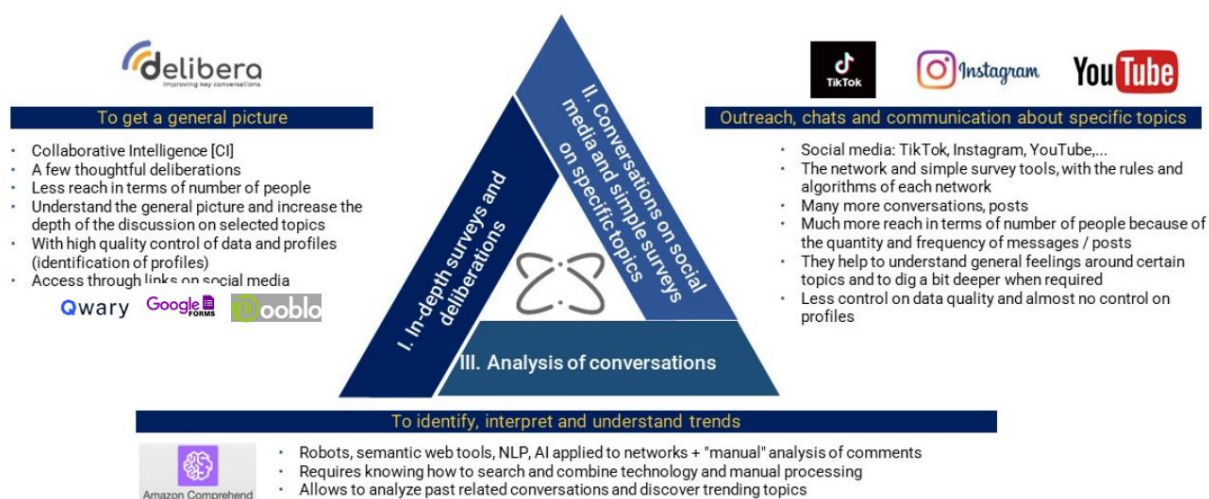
delibera
Improving key conversations

To get a general picture

- Collaborative Intelligence [CI]
- A few thoughtful deliberations
- Less reach in terms of number of people
- Understand the general picture and increase the depth of the discussion on selected topics
- With high quality control of data and profiles (identification of profiles)
- Access through links on social media

Qwary Google FORMS Dooblo

TikTok Instagram YouTube

Outreach, chats and communication about specific topics

- Social media: TikTok, Instagram, YouTube,...
- The network and simple survey tools, with the rules and algorithms of each network
- Many more conversations, posts
- Much more reach in terms of number of people because of the quantity and frequency of messages / posts
- They help to understand general feelings around certain topics and to dig a bit deeper when required
- Less control on data quality and almost no control on profiles

I. In-depth surveys and deliberations

II. Conversations on social media and simple surveys on specific topics

III. Analysis of conversations

To identify, interpret and understand trends

Amazon Comprehend

- Robots, semantic web tools, NLP, AI applied to networks + "manual" analysis of comments
- Requires knowing how to search and combine technology and manual processing
- Allows to analyze past related conversations and discover trending topics